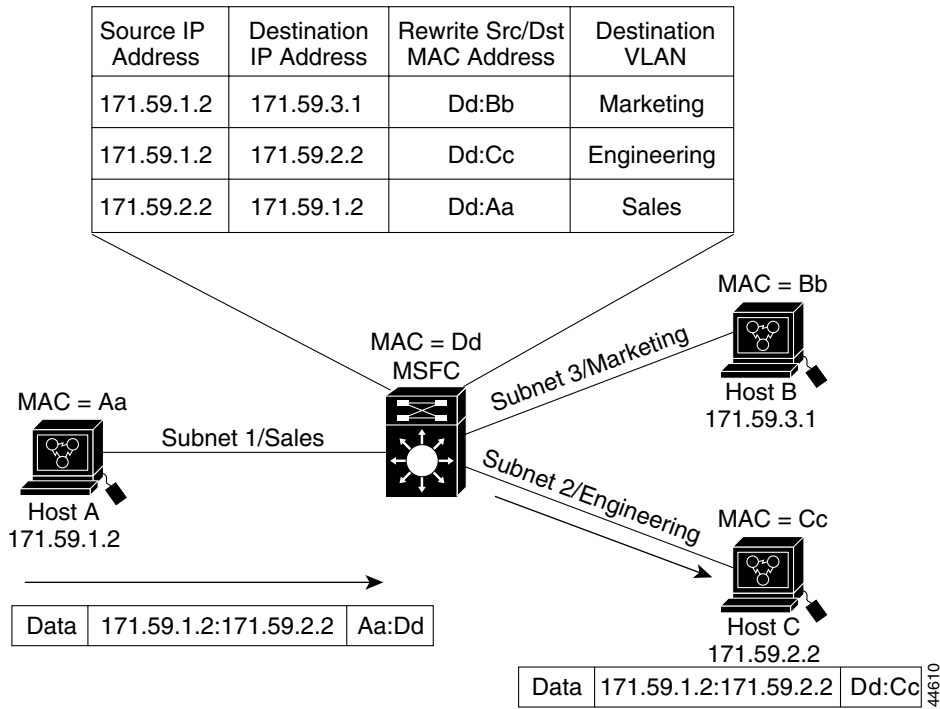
| Source IP Address | Destination IP Address | Rewrite Src/Dst MAC Address | Destination VLAN |
|---|---|---|---|
| 171.59.1.2 | 171.59.3.1 | Dd:Bb | Marketing |
| 171.59.1.2 | 171.59.2.2 | Dd:Cc | Engineering |
| 171.59.2.2 | 171.59.1.2 | Dd:Aa | Sales |

MAC = Bb

MAC = Dd
MSFC

Subnet 3/Marketing

Host B
171.59.3.1

MAC = Aa

Subnet 1/Sales

Host A
171.59.1.2

Subnet 2/Engineering

MAC = Cc

| Data | 171.59.1.2:171.59.2.2 | Aa:Dd |
|---|---|---|

Host C
171.59.2.2

| Data | 171.59.1.2:171.59.2.2 | Dd:Cc |
|---|---|---|

44610